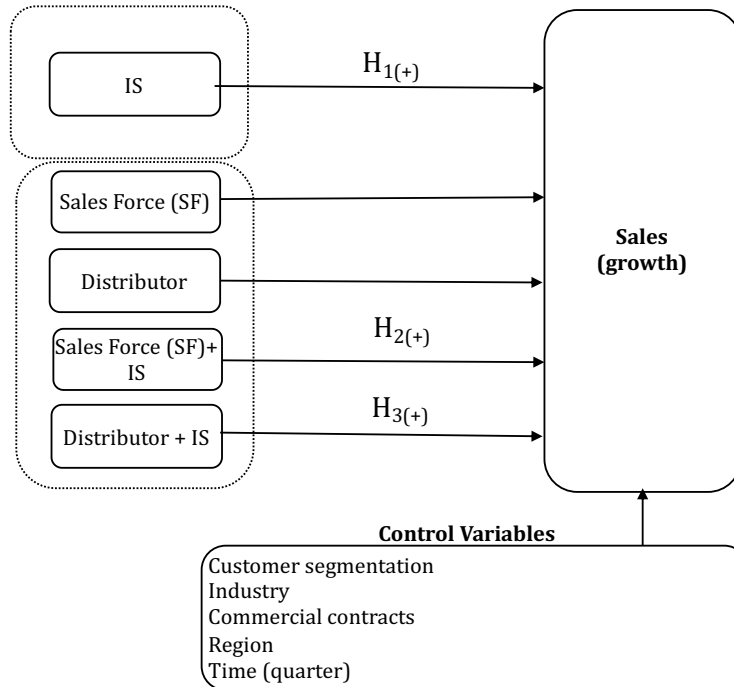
IS

$H_{1(+)}$

Sales Force (SF)

Distributor

$H_{2(+)}$

Sales Force (SF)+ IS

$H_{3(+)}$

Distributor + IS

**Sales (growth)**

**Control Variables**

Customer segmentation
Industry
Commercial contracts
Region
Time (quarter)